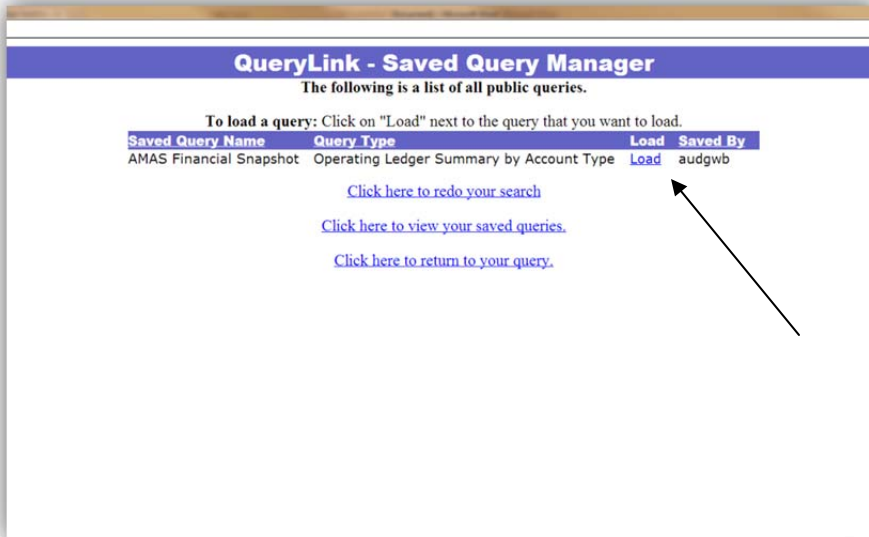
QueryLink - Saved Query Manager

The following is a list of all public queries.

To load a query: Click on "Load" next to the query that you want to load.

| Saved Query Name | Query Type | Load | Saved By |
|---|---|---|---|
| AMAS Financial Snapshot | Operating Ledger Summary by Account Type | Load | audgwb |

Click here to redo your search

Click here to view your saved queries.

Click here to return to your query.